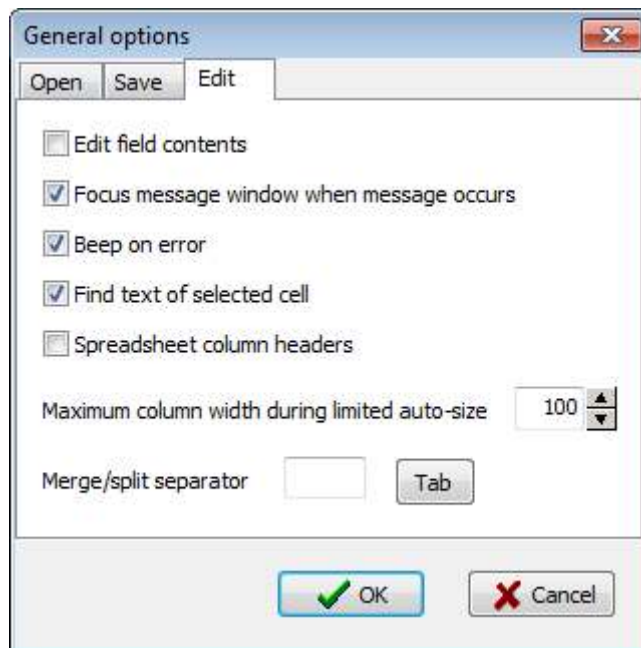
General options

Open
Save
Edit

Edit field contents

Focus message window when message occurs

Beep on error

Find text of selected cell

Spreadsheet column headers

Maximum column width during limited auto-size 100

Merge/split separator Tab

OK
Cancel